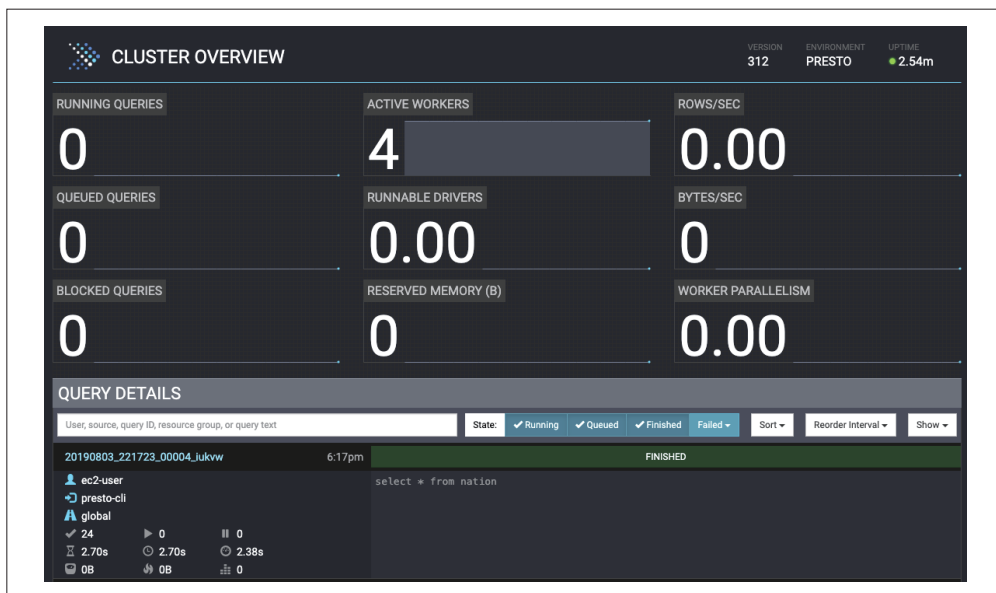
CLUSTER OVERVIEW

VERSION 312
ENVIRONMENT PRESTO
UPTIME 2.54m

RUNNING QUERIES
0

ACTIVE WORKERS
4

ROWS/SEC
0.00

QUEUED QUERIES
0

RUNNABLE DRIVERS
0.00

BYTES/SEC
0

BLOCKED QUERIES
0

RESERVED MEMORY (B)
0

WORKER PARALLELISM
0.00

QUERY DETAILS

User, source, query ID, resource group, or query text

State: Running Queued Finished Failed

Sort

Reorder Interval

Show

20190803_221723_00004_iukvw 6:17pm

FINISHED

ec2-user
presto-cli
global
24 0 0
2.70s 2.70s 2.38s
0B 0B 0

select * from nation